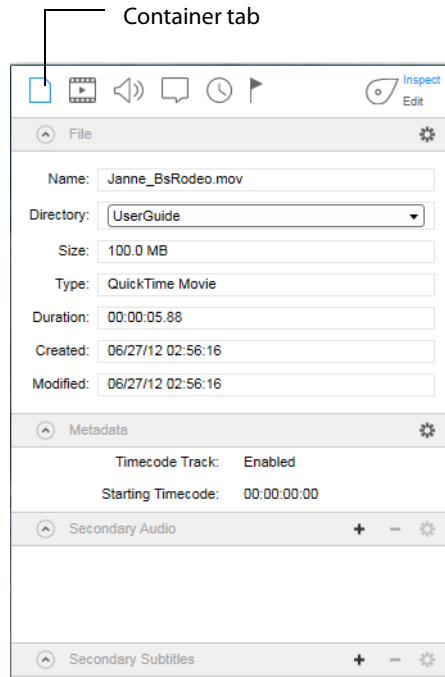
Container tab

Inspect
Edit

File

Name: Janne_BsRodeo.mov

Directory: UserGuide

Size: 100.0 MB

Type: QuickTime Movie

Duration: 00:00:05.88

Created: 06/27/12 02:56:16

Modified: 06/27/12 02:56:16

Metadata

Timecode Track: Enabled

Starting Timecode: 00:00:00:00

Secondary Audio

+ −

Secondary Subtitles

+ −